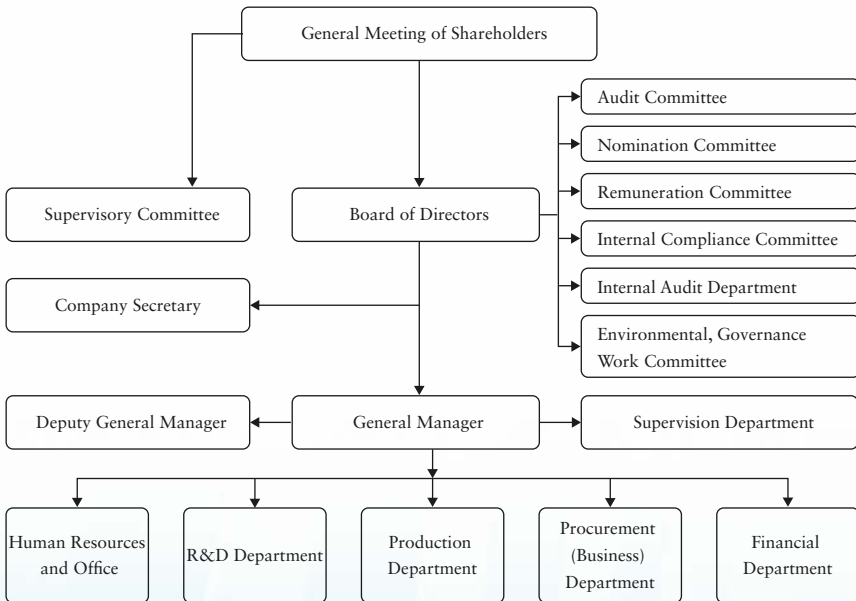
General Meeting of Shareholders

Audit Committee

Nomination Committee

Remuneration Committee

Internal Compliance Committee

Internal Audit Department

Environmental, Governance Work Committee

Supervisory Committee

Board of Directors

Company Secretary

Deputy General Manager

General Manager

Supervision Department

Human Resources and Office

R&D Department

Production Department

Procurement (Business) Department

Financial Department